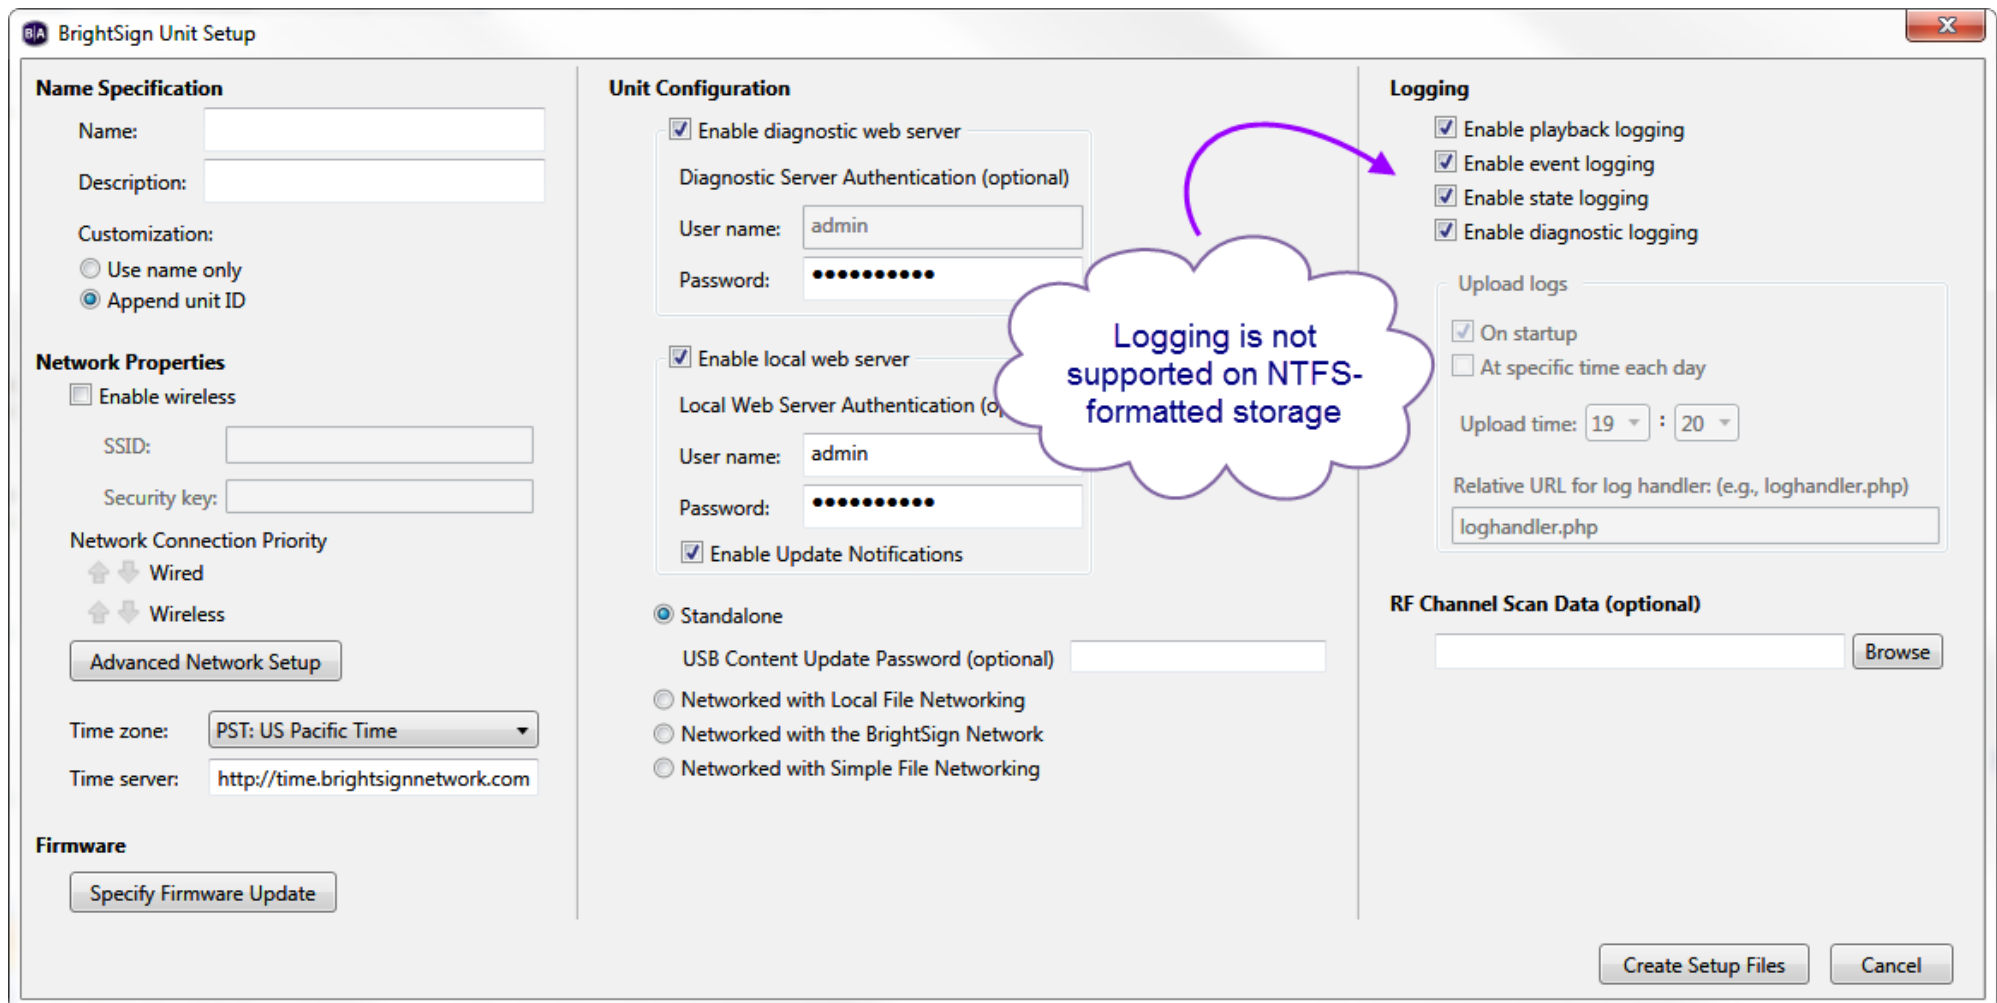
BrightSign Unit Setup

Name Specification
Name:
Description:
Customization:
Use name only
Append unit ID

Network Properties
Enable wireless
SSID:
Security key:
Network Connection Priority
Wired
Wireless
Advanced Network Setup

Time zone: PST: US Pacific Time
Time server: http://time.brightsignnetwork.com

Firmware
Specify Firmware Update

Unit Configuration
Enable diagnostic web server
Diagnostic Server Authentication (optional)
User name: admin
Password: ●●●●●●●●●●●
Enable local web server
Local Web Server Authentication (o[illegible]
User name: admin
Password: ●●●●●●●●●●●
Enable Update Notifications

Standalone
USB Content Update Password (optional)
Networked with Local File Networking
Networked with the BrightSign Network
Networked with Simple File Networking

Logging is not supported on NTFS-formatted storage

Logging
Enable playback logging
Enable event logging
Enable state logging
Enable diagnostic logging
Upload logs
On startup
At specific time each day
Upload time: 19 : 20
Relative URL for log handler: (e.g., loghandler.php)
loghandler.php

RF Channel Scan Data (optional)
Browse

Create Setup Files
Cancel